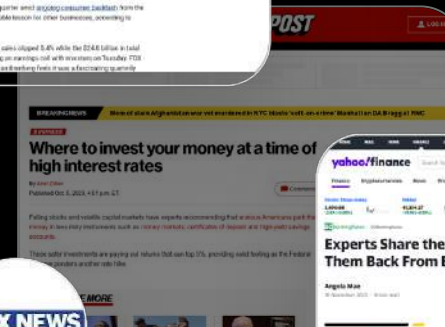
quarter amid ongoing consumer backlash from the
able lesson for other businesses, according to

sales slipped 3.4% while the $24.6 billion in total
g on earnings call with investors on Tuesday. FOX
ng Breaking finds it was a fascinating quarterly

POST

LOG

BREAKING NEWS

Mom of slain Afghanistan war vet arrested in NYC blasts 'soft-on-crime' Manhattan DA Bragg at RNC

BUSINESS

Where to invest your money at a time of high interest rates

By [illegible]

Published Oct. 3, 2023, 4:57 p.m. ET

Comments

Falling stocks and volatile capital markets have experts recommending that anxious Americans park their money in less risky investments such as money markets, certificates of deposit and high-yield savings accounts.

These safer investments are paying out returns that can top 5%, providing solid footing as the Federal Reserve ponders another rate hike.

MORE

X NEWS

yahoo/finance

Experts Share the
Them Back From E

Angela Mae